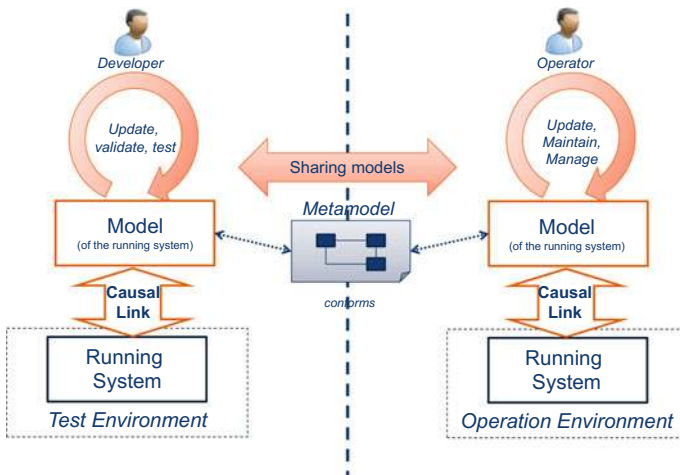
Developer

Update, validate, test

Model
(of the running system)

Causal Link

Running System

Test Environment

Sharing models

Metamodel

conforms

Operator

Update, Maintain, Manage

Model
(of the running system)

Causal Link

Running System

Operation Environment